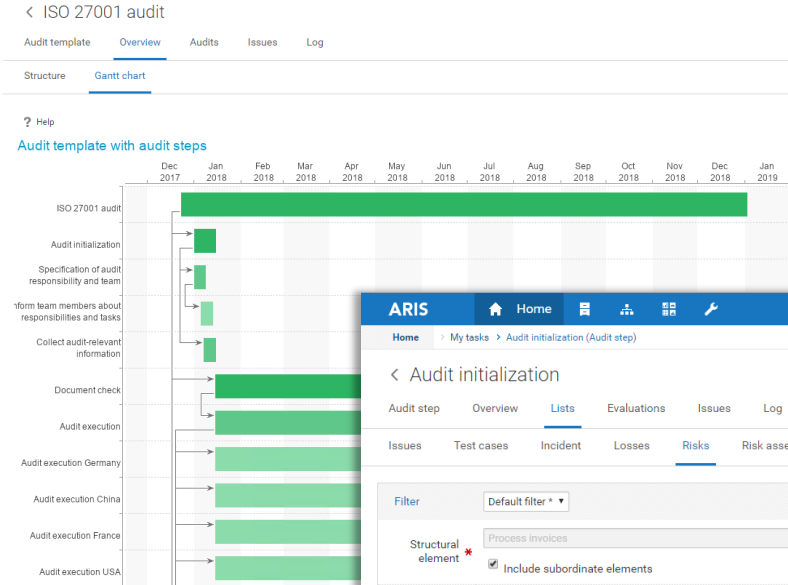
< ISO 27001 audit

Audit template Overview Audits Issues Log

Structure Gantt chart

? Help

Audit template with audit steps

| Dec 2017 | Jan 2018 | Feb 2018 | Mar 2018 | Apr 2018 | May 2018 | Jun 2018 | Jul 2018 | Aug 2018 | Sep 2018 | Oct 2018 | Nov 2018 | Dec 2018 | Jan 2019 |
|---|---|---|---|---|---|---|---|---|---|---|---|---|---|

ISO 27001 audit

Audit initialization

Specification of audit responsibility and team

nform team members about responsibilities and tasks

Collect audit-relevant information

Document check

Audit execution

Audit execution Germany

Audit execution China

Audit execution France

Audit execution USA

ARIS Home

Home > My tasks > Audit initialization (Audit step)

< Audit initialization

Audit step Overview Lists Evaluations Issues Log

Issues Test cases Incident Losses Risks Risk asse

Filter Default filter * ▾

Structural element *

Process invoices

Include subordinate elements